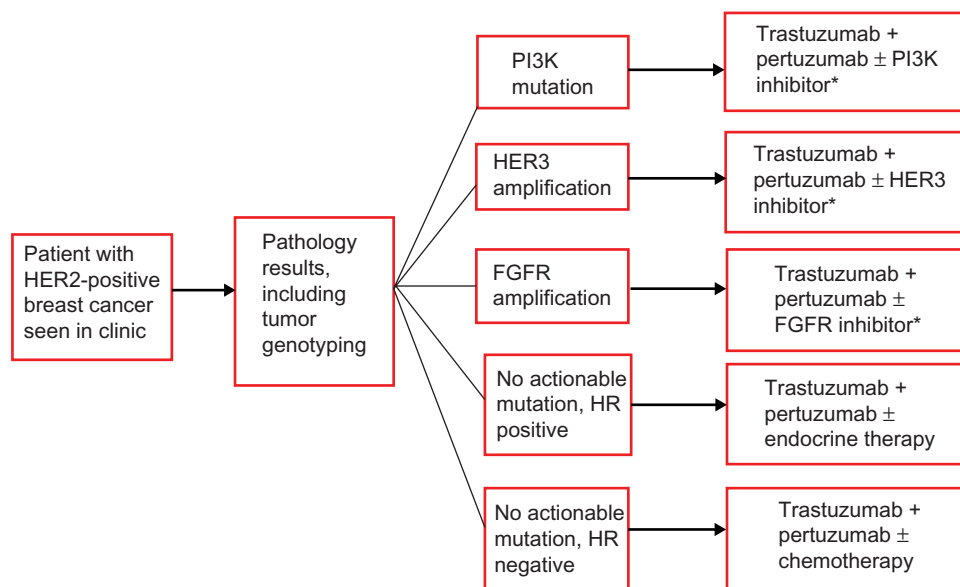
Patient with HER2-positive breast cancer seen in clinic

Pathology results, including tumor genotyping

PI3K mutation

Trastuzumab + pertuzumab $\pm$ PI3K inhibitor*

HER3 amplification

Trastuzumab + pertuzumab $\pm$ HER3 inhibitor*

FGFR amplification

Trastuzumab + pertuzumab $\pm$ FGFR inhibitor*

No actionable mutation, HR positive

Trastuzumab + pertuzumab $\pm$ endocrine therapy

No actionable mutation, HR negative

Trastuzumab + pertuzumab $\pm$ chemotherapy